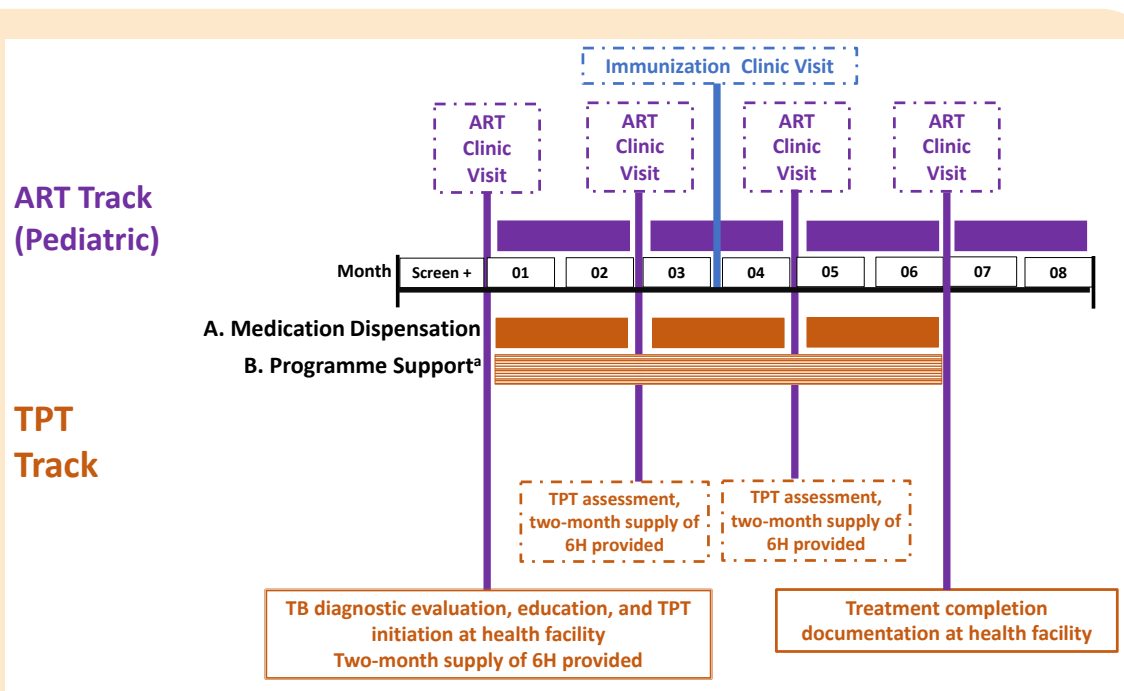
Immunization Clinic Visit

ART Clinic Visit

ART Clinic Visit

ART Clinic Visit

ART Clinic Visit

ART Track (Pediatric)

Month

| Screen + | 01 | 02 | 03 | 04 | 05 | 06 | 07 | 08 |
|---|---|---|---|---|---|---|---|---|

A. Medication Dispensation

B. Programme Support$^a$

TPT Track

TPT assessment, two-month supply of 6H provided

TPT assessment, two-month supply of 6H provided

TB diagnostic evaluation, education, and TPT initiation at health facility
Two-month supply of 6H provided

Treatment completion documentation at health facility